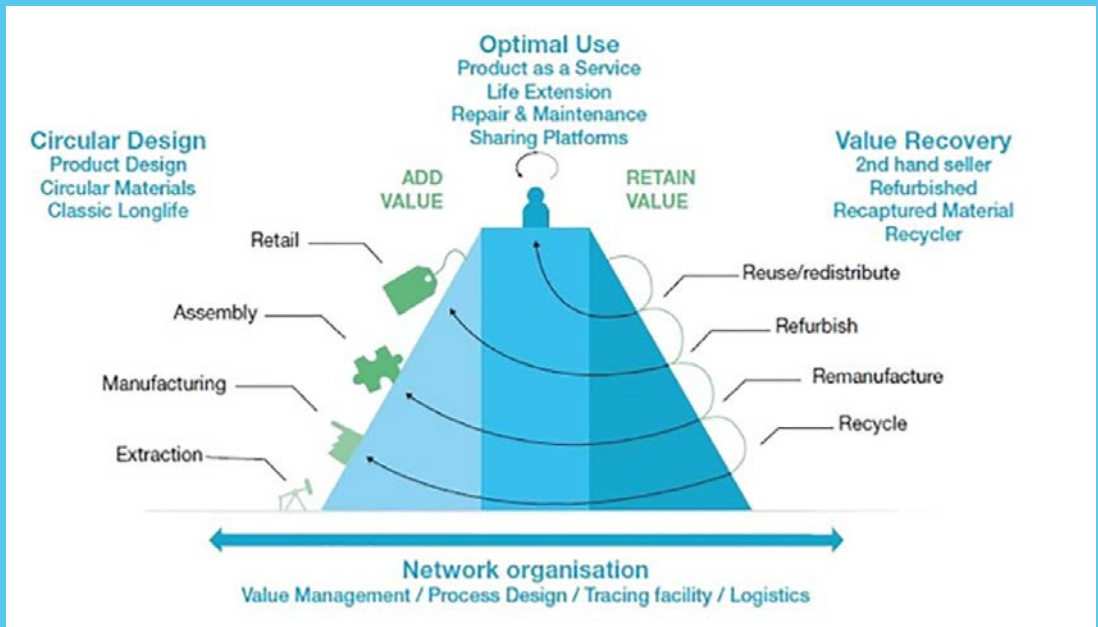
Optimal Use
Product as a Service
Life Extension
Repair & Maintenance
Sharing Platforms

Circular Design
Product Design
Circular Materials
Classic Longlife

Value Recovery
2nd hand seller
Refurbished
Recaptured Material
Recycler

ADD VALUE

RETAIN VALUE

Retail

Assembly

Manufacturing

Extraction

Reuse/redistribute

Refurbish

Remanufacture

Recycle

Network organisation
Value Management / Process Design / Tracing facility / Logistics